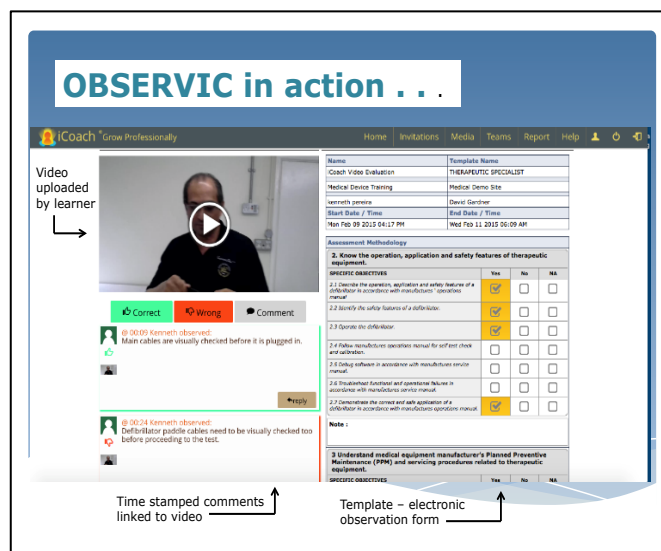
OBSERVIC in action . . .

iCoach Grow Professionally

Home Invitations Media Teams Report Help

Video uploaded by learner

Correct Wrong Comment

@ 00:09 Kenneth observed:
Main cables are visually checked before it is plugged in.

reply

@ 00:24 Kenneth observed:
Defibrillator paddle cables need to be visually checked too before proceeding to the test.

| Name | Template Name |
|---|---|
| iCoach Video Evaluation | THERAPEUTIC SPECIALIST |
| Medical Device Training | Medical Demo Site |
| kenneth pereira | David Gardner |
| Start Date / Time | End Date / Time |
| Mon Feb 09 2015 04:17 PM | Wed Feb 11 2015 06:09 AM |

Assessment Methodology

2. Know the operation, application and safety features of therapeutic equipment.

| SPECIFIC OBJECTIVES | Yes | No | NA |
|---|---|---|---|
| 2.1 Describe the operation, application and safety features of a defibrillator in accordance with manufacturers' operations manual | ☑ | ☐ | ☐ |
| 2.2 Identify the safety features of a defibrillator. | ☑ | ☐ | ☐ |
| 2.3 Operate the defibrillator. | ☑ | ☐ | ☐ |
| 2.4 Follow manufacturers operations manual for self test check and calibration. | ☐ | ☐ | ☐ |
| 2.5 Setup software in accordance with manufacturers service manual. | ☐ | ☐ | ☐ |
| 2.6 Troubleshoot functional and operational failures in accordance with manufacturers service manual. | ☐ | ☐ | ☐ |
| 2.7 Demonstrate the correct and safe application of a defibrillator in accordance with manufacturers operations manual. | ☑ | ☐ | ☐ |

Note :

3 Understand medical equipment manufacturer's Planned Preventive Maintenance (PPM) and servicing procedures related to therapeutic equipment.

| SPECIFIC OBJECTIVES | Yes | No | NA |
|---|---|---|---|

Time stamped comments linked to video

Template – electronic observation form